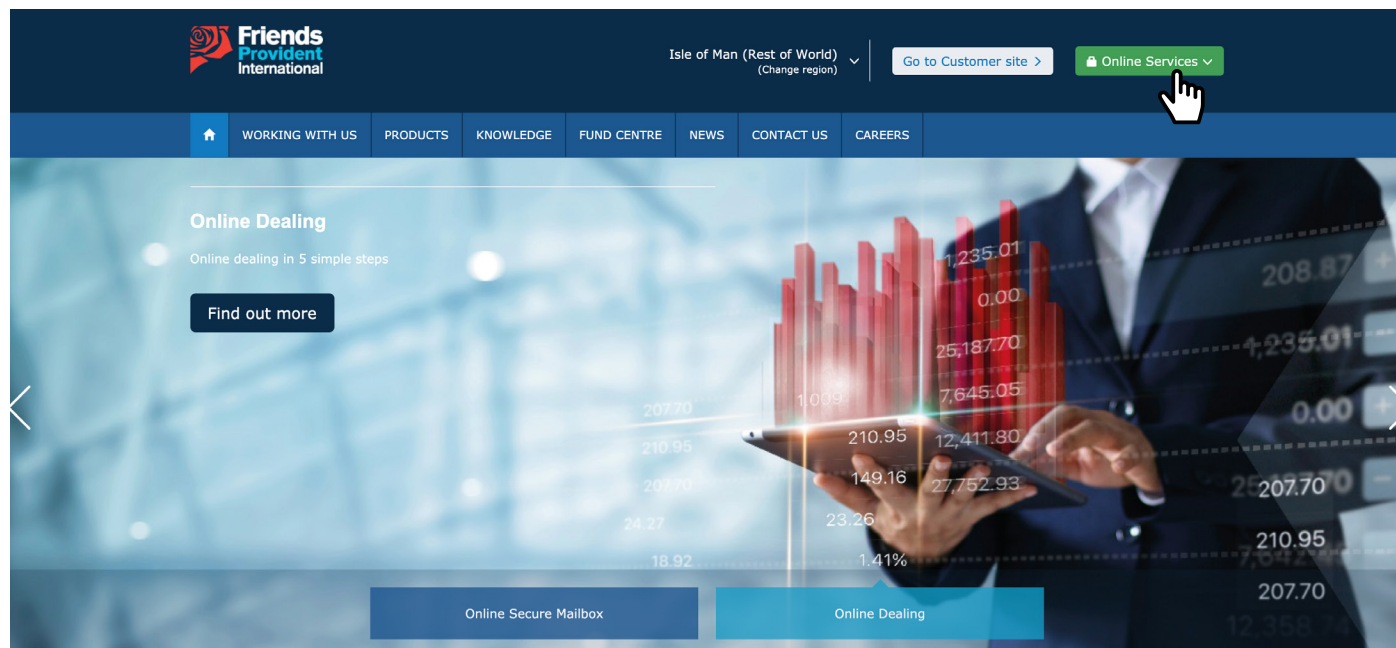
Friends Provident International

Isle of Man (Rest of World)
(Change region)

Go to Customer site >

Online Services

WORKING WITH US PRODUCTS KNOWLEDGE FUND CENTRE NEWS CONTACT US CAREERS

Online Dealing

Online dealing in 5 simple steps

Find out more

1,235.01
0.00
25,187.70
7,645.05
12,411.80
27,752.93
210.95
149.16
23.26
1.41%
1.009
207.70
210.95
207.70
24.27
18.92
208.87
1,235.01
0.00
207.70
210.95
207.70
12,358.74

Online Secure Mailbox

Online Dealing